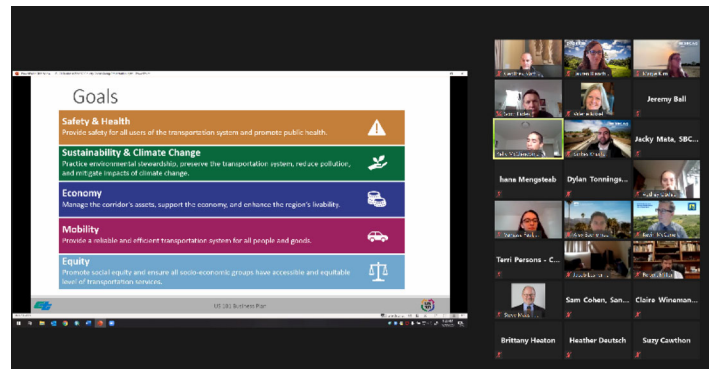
Goals

Safety & Health
Provide safety for all users of the transportation system and promote public health.

Sustainability & Climate Change
Practice environmental stewardship, preserve the transportation system, reduce pollution, and mitigate impacts of climate change.

Economy
Manage the corridor's assets, support the economy, and enhance the region's livability.

Mobility
Provide a reliable and efficient transportation system for all people and goods.

Equity
Promote social equity and ensure all socio-economic groups have accessible and equitable level of transportation services.

US 101 Business Plan

Jeremy Ball

Jacky Mata, SBC...

hana Mengsteab

Dylan Tonnings...

Terri Persons - C...

Sam Cohen, San...

Claire Wineman...

Brittany Heaton

Heather Deutsch

Suzy Cawthon